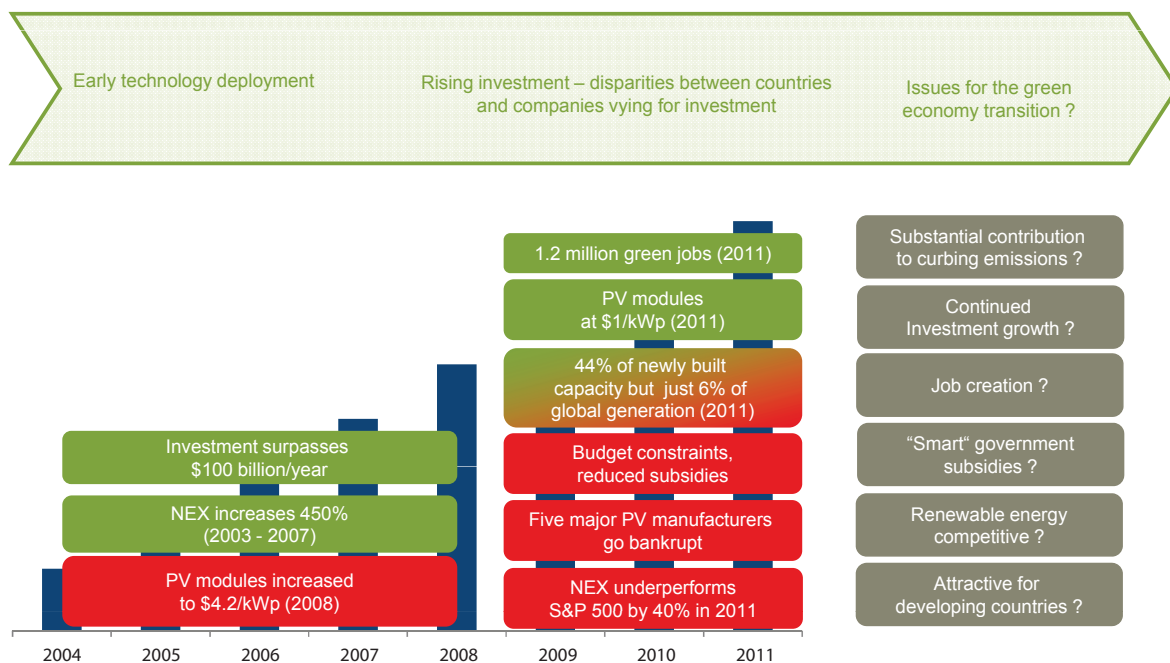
Early technology deployment

Rising investment – disparities between countries and companies vying for investment

Issues for the green economy transition ?

Investment surpasses $100 billion/year

NEX increases 450% (2003 - 2007)

PV modules increased to $4.2/kWp (2008)

1.2 million green jobs (2011)

PV modules at $1/kWp (2011)

44% of newly built capacity but just 6% of global generation (2011)

Budget constraints, reduced subsidies

Five major PV manufacturers go bankrupt

NEX underperforms S&P 500 by 40% in 2011

Substantial contribution to curbing emissions ?

Continued Investment growth ?

Job creation ?

“Smart“ government subsidies ?

Renewable energy competitive ?

Attractive for developing countries ?

2004 2005 2006 2007 2008 2009 2010 2011